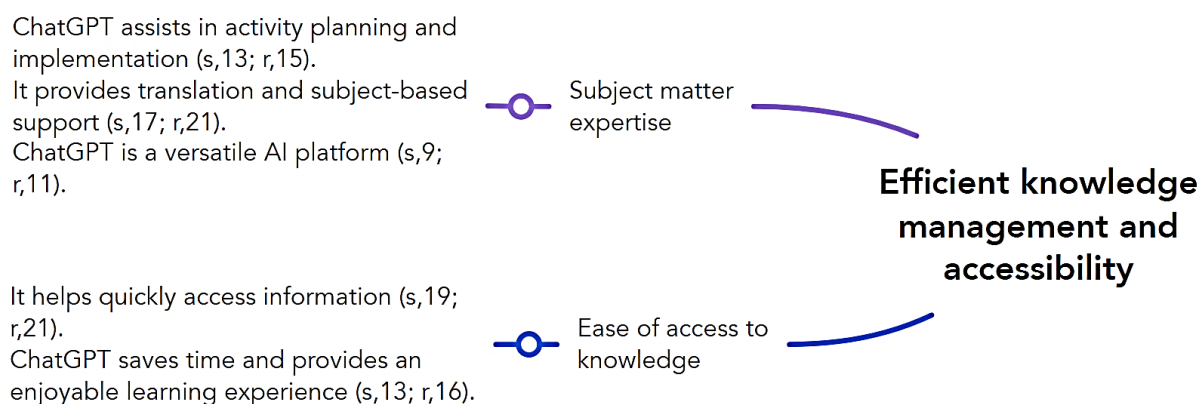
ChatGPT assists in activity planning and implementation (s,13; r,15).
It provides translation and subject-based support (s,17; r,21).
ChatGPT is a versatile AI platform (s,9; r,11).

Subject matter expertise

Efficient knowledge management and accessibility

It helps quickly access information (s,19; r,21).
ChatGPT saves time and provides an enjoyable learning experience (s,13; r,16).

Ease of access to knowledge